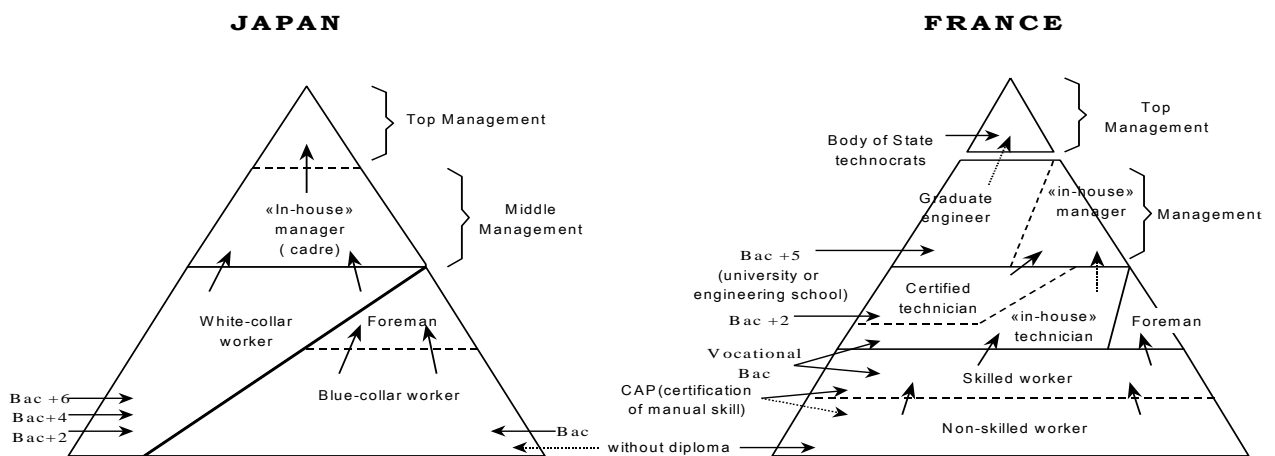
JAPAN

Top Management

Middle Management

«In-house» manager ( cadre)

White-collar worker

Foreman

Blue-collar worker

Bac +6
Bac+4
Bac+2

Bac

without diploma

FRANCE

Top Management

Body of State technocrats

Graduate engineer

«in-house» manager

Management

Bac +5 (university or engineering school)

Certified technician

Bac +2

«in-house» technician

Foreman

Vocational Bac

Skilled worker

CAP(certification of manual skill)

Non-skilled worker